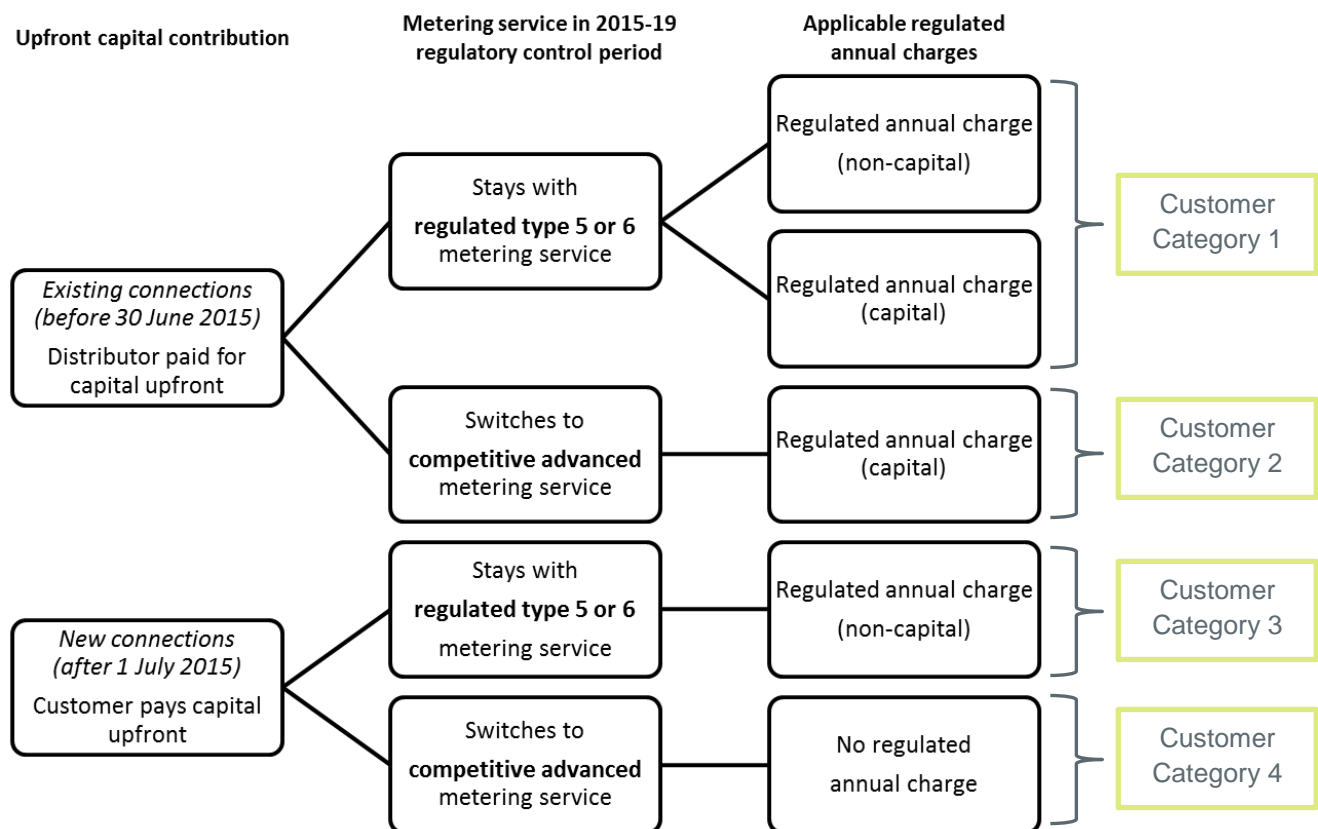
Upfront capital contribution

Metering service in 2015-19 regulatory control period

Applicable regulated annual charges

Existing connections (before 30 June 2015)
Distributor paid for capital upfront

Stays with regulated type 5 or 6 metering service

Regulated annual charge (non-capital)

Regulated annual charge (capital)

Customer Category 1

Switches to competitive advanced metering service

Regulated annual charge (capital)

Customer Category 2

New connections (after 1 July 2015)
Customer pays capital upfront

Stays with regulated type 5 or 6 metering service

Regulated annual charge (non-capital)

Customer Category 3

Switches to competitive advanced metering service

No regulated annual charge

Customer Category 4